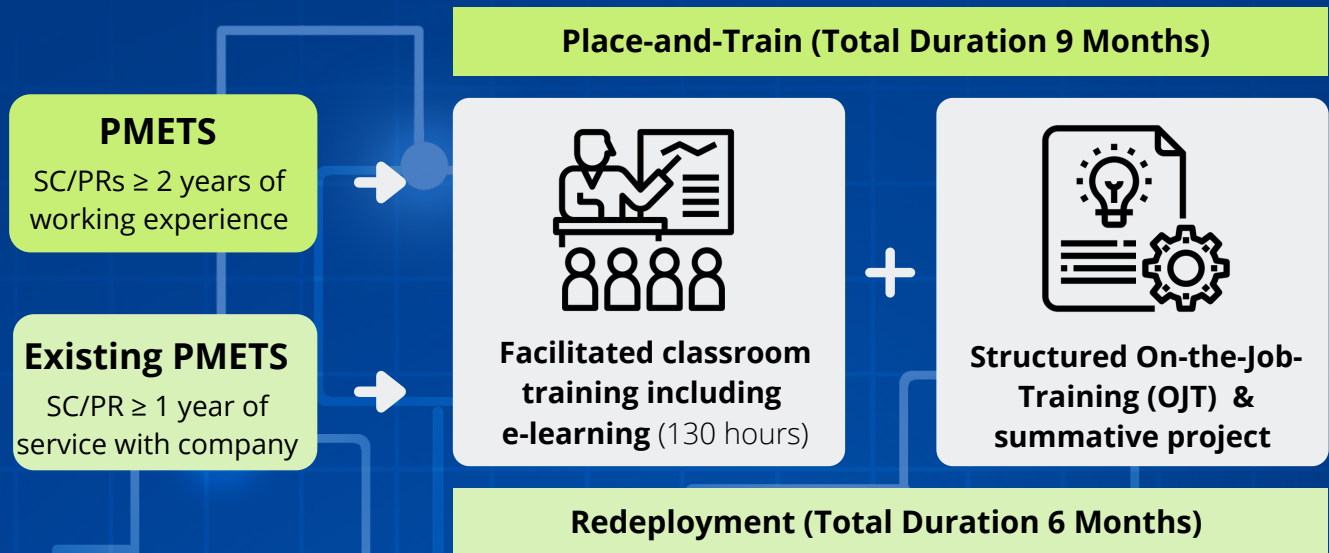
Place-and-Train (Total Duration 9 Months)

PMETS
SC/PRs ≥ 2 years of working experience

Existing PMETS
SC/PR ≥ 1 year of service with company

Facilitated classroom training including e-learning (130 hours)

+

Structured On-the-Job-Training (OJT) & summative project

Redeployment (Total Duration 6 Months)